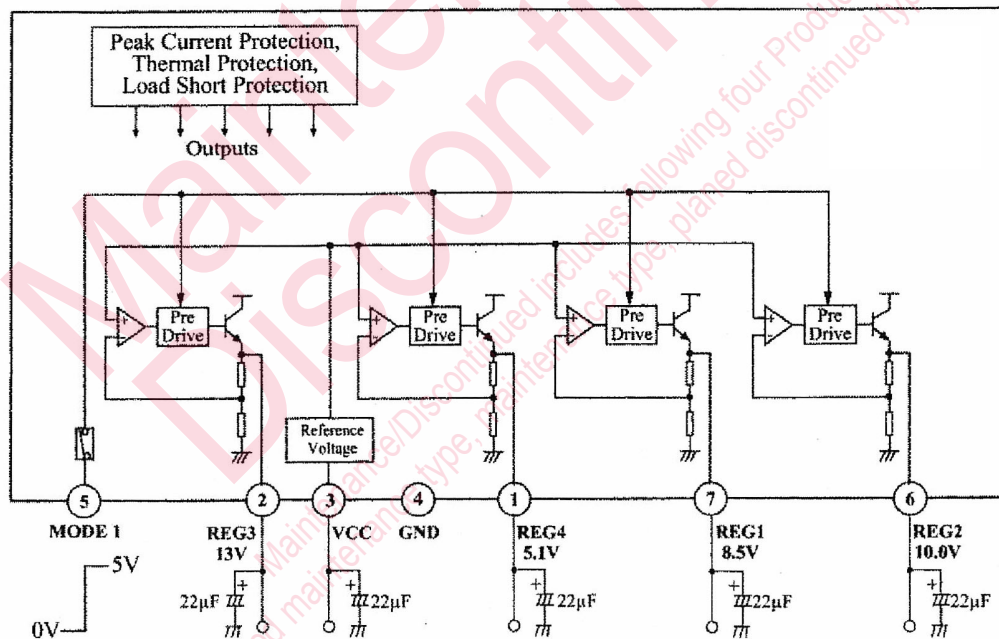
Peak Current Protection,
Thermal Protection,
Load Short Protection

Outputs

Pre Drive

Pre Drive

Pre Drive

Pre Drive

Reference Voltage

5

2

3

4

1

7

6

MODE 1

REG3 13V

VCC

GND

REG4 5.1V

REG1 8.5V

REG2 10.0V

5V

0V

22μF

22μF

22μF

22μF

22μF

Maintenance/Discontinued includes following four Product lifecycle stage. maintenance type, maintenance type, planed discontinued type

Maintenance/Discontinued